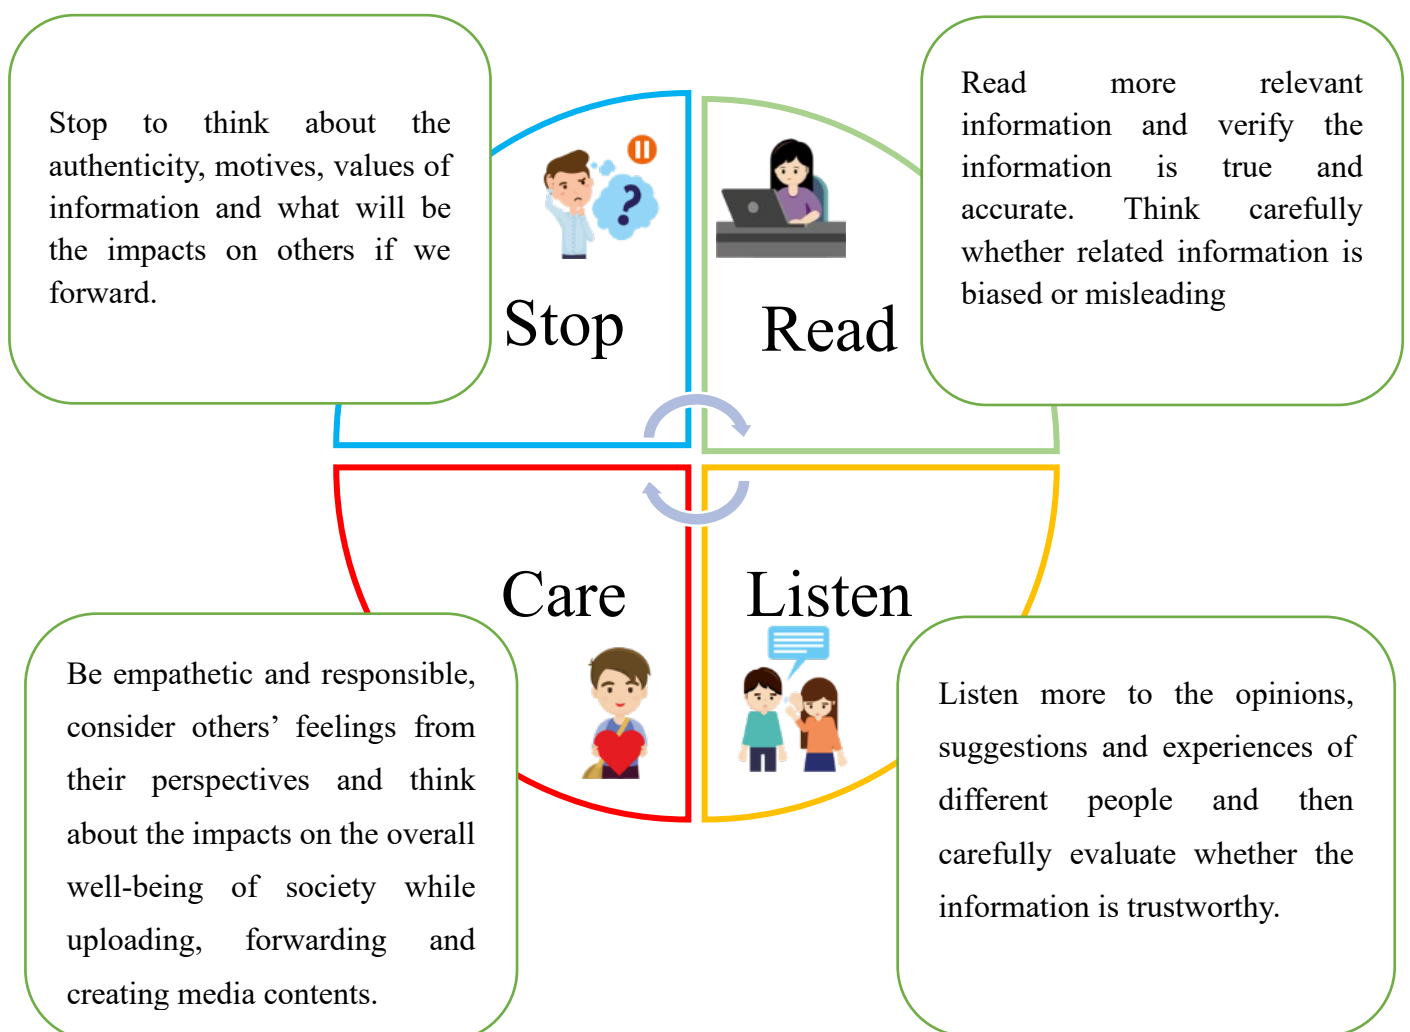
Stop to think about the authenticity, motives, values of information and what will be the impacts on others if we forward.

Stop

Read

Read more relevant information and verify the information is true and accurate. Think carefully whether related information is biased or misleading

Care

Listen

Be empathetic and responsible, consider others' feelings from their perspectives and think about the impacts on the overall well-being of society while uploading, forwarding and creating media contents.

Listen more to the opinions, suggestions and experiences of different people and then carefully evaluate whether the information is trustworthy.